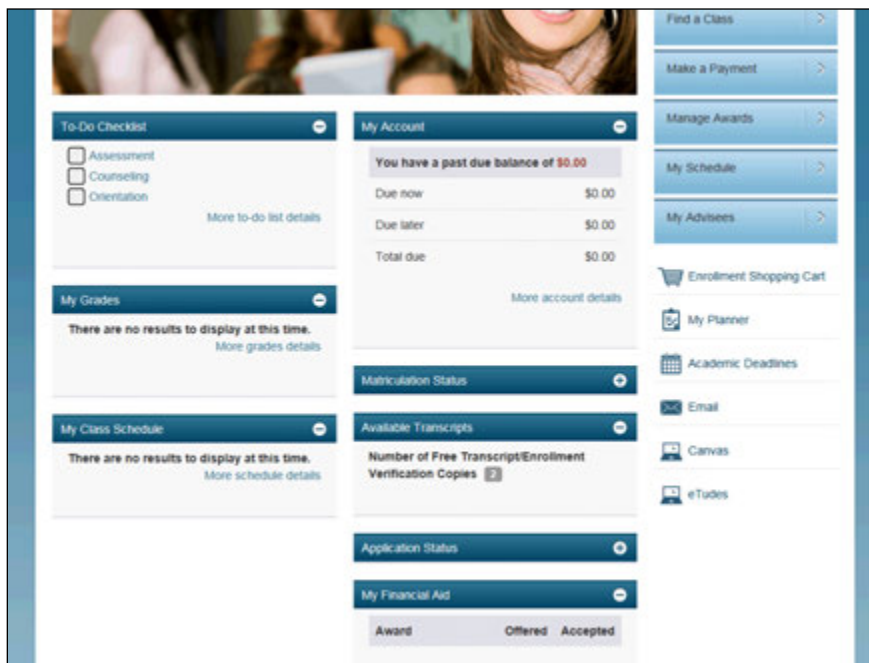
Find a Class

Make a Payment

Manage Awards

My Schedule

My Advisees

Enrollment Shopping Cart

My Planner

Academic Deadlines

Email

Canvas

eTudes

To-Do Checklist

Assessment
Counseling
Orientation

More to-do list details

My Grades

There are no results to display at this time.
More grades details

My Class Schedule

There are no results to display at this time.
More schedule details

My Account

You have a past due balance of $0.00

| | |
|---|---|
| Due now | $0.00 |
| Due later | $0.00 |
| Total due | $0.00 |

More account details

Matriculation Status

Available Transcripts

Number of Free Transcript/Enrollment Verification Copies 2

Application Status

My Financial Aid

| Award | Offered | Accepted |
|---|---|---|